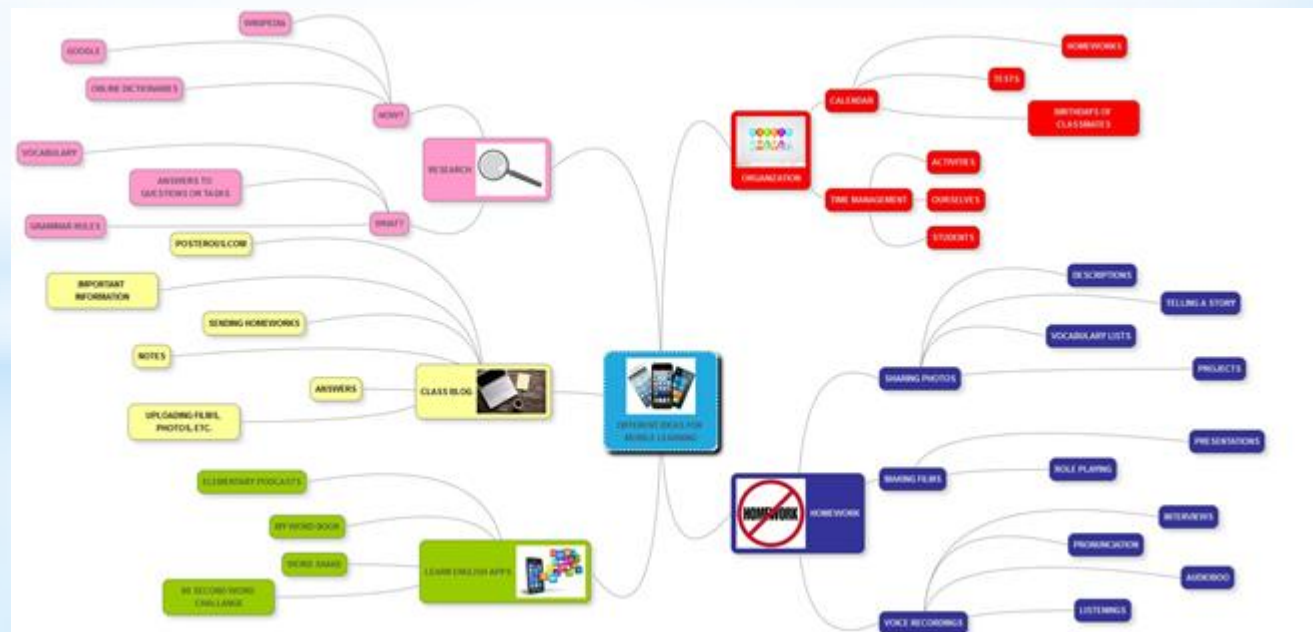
WIKIPEDIA
GOOGLE
ONLINE DICTIONARIES
HOW?
RESEARCH
VOCABULARY
ANSWERS TO QUESTIONS OR TASKS
WHAT?
GRAMMAR RULES
POSTEROUS.COM
IMPORTANT INFORMATION
SENDING HOMEWORKS
NOTES
ANSWERS
CLASS BLOG
UPLOADING FILMS, PHOTOS, ETC.
ELEMENTARY PODCASTS
MY WORD BOOK
WORD SNAKE
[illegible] SECOND WORD CHALLENGE
LEARN ENGLISH APPS
DIFFERENT IDEAS FOR MOBILE LEARNING
ORGANIZATION
CALENDAR
HOMEWORKS
TESTS
BIRTHDAYS OF CLASSMATES
TIME MANAGEMENT
ACTIVITIES
OURSELVES
STUDENTS
SHARING PHOTOS
DESCRIPTIONS
TELLING A STORY
VOCABULARY LISTS
PROJECTS
MAKING FILMS
PRESENTATIONS
ROLE PLAYING
HOMEWORK
HOMEWORK
VOICE RECORDINGS
INTERVIEWS
PRONUNCIATION
AUDIOBOO
LISTENINGS